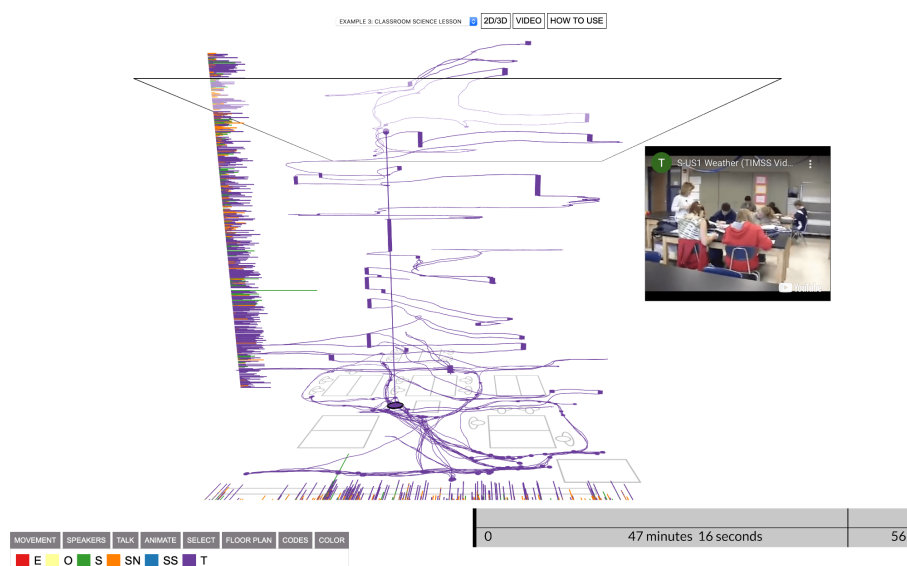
EXAMPLE 3: CLASSROOM SCIENCE LESSON 2D/3D VIDEO HOW TO USE

T S-US1 Weather (TIMSS Vid...

YouTube

MOVEMENT SPEAKERS TALK ANIMATE SELECT FLOOR PLAN CODES COLOR

E O S SN SS T

0 47 minutes 16 seconds 56